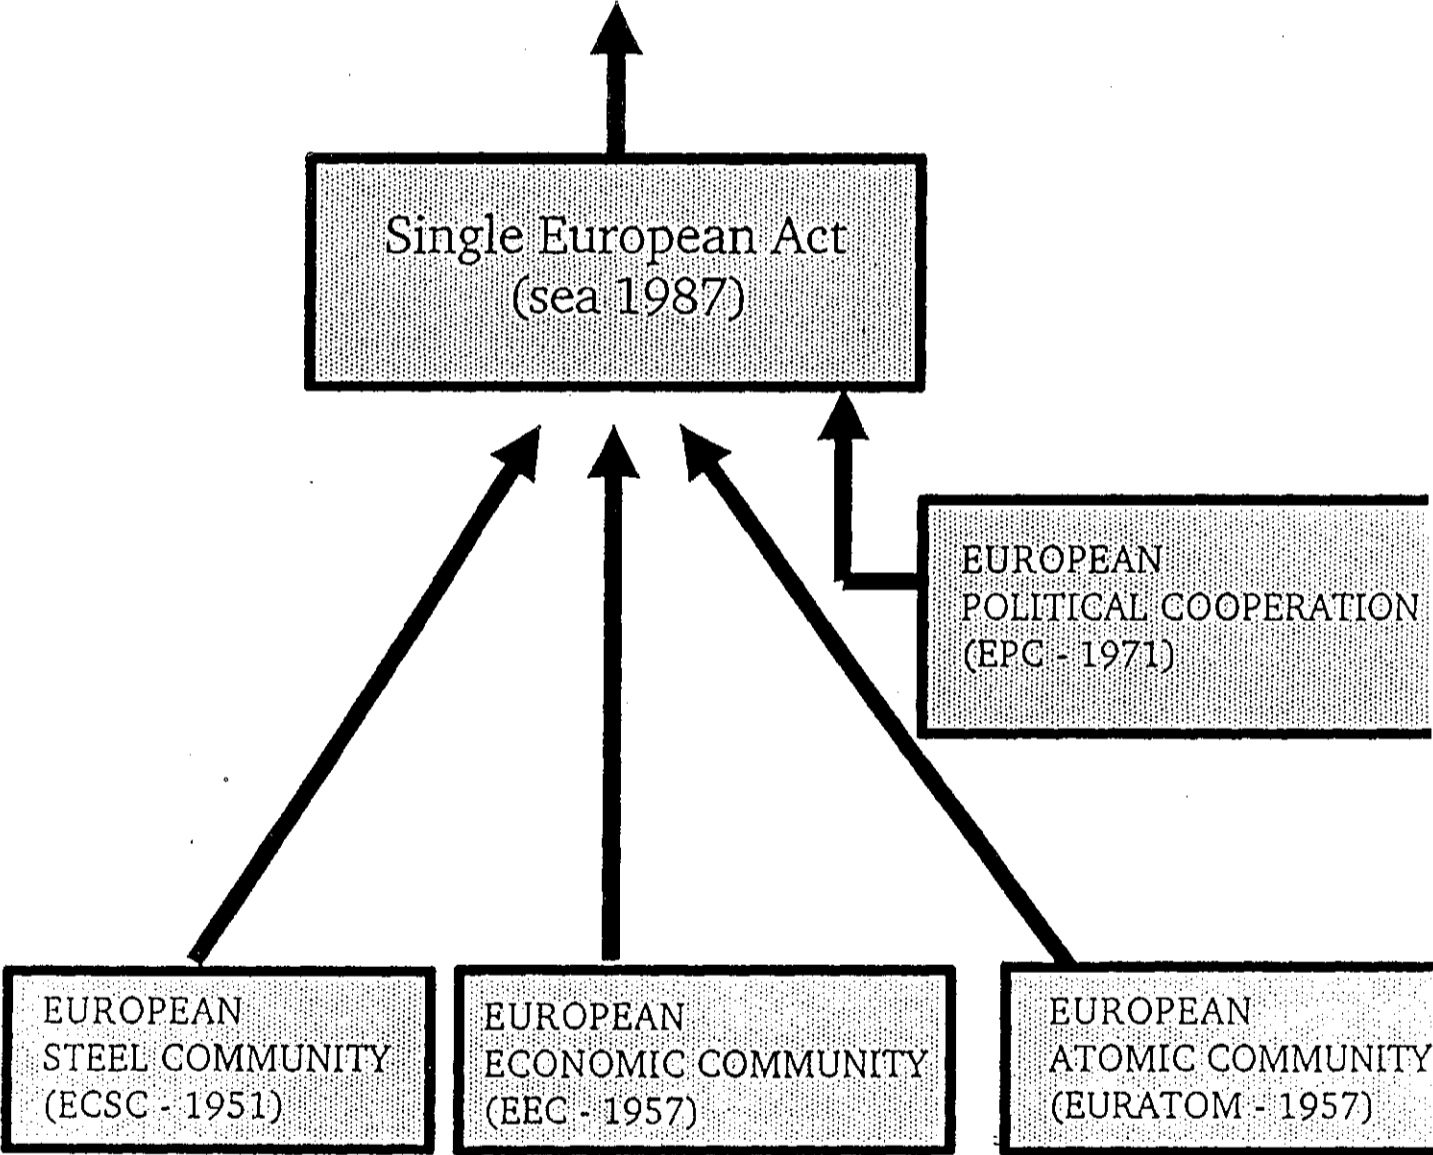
Single European Act
(sea 1987)

EUROPEAN
POLITICAL COOPERATION
(EPC - 1971)

EUROPEAN
STEEL COMMUNITY
(ECSC - 1951)

EUROPEAN
ECONOMIC COMMUNITY
(EEC - 1957)

EUROPEAN
ATOMIC COMMUNITY
(EURATOM - 1957)